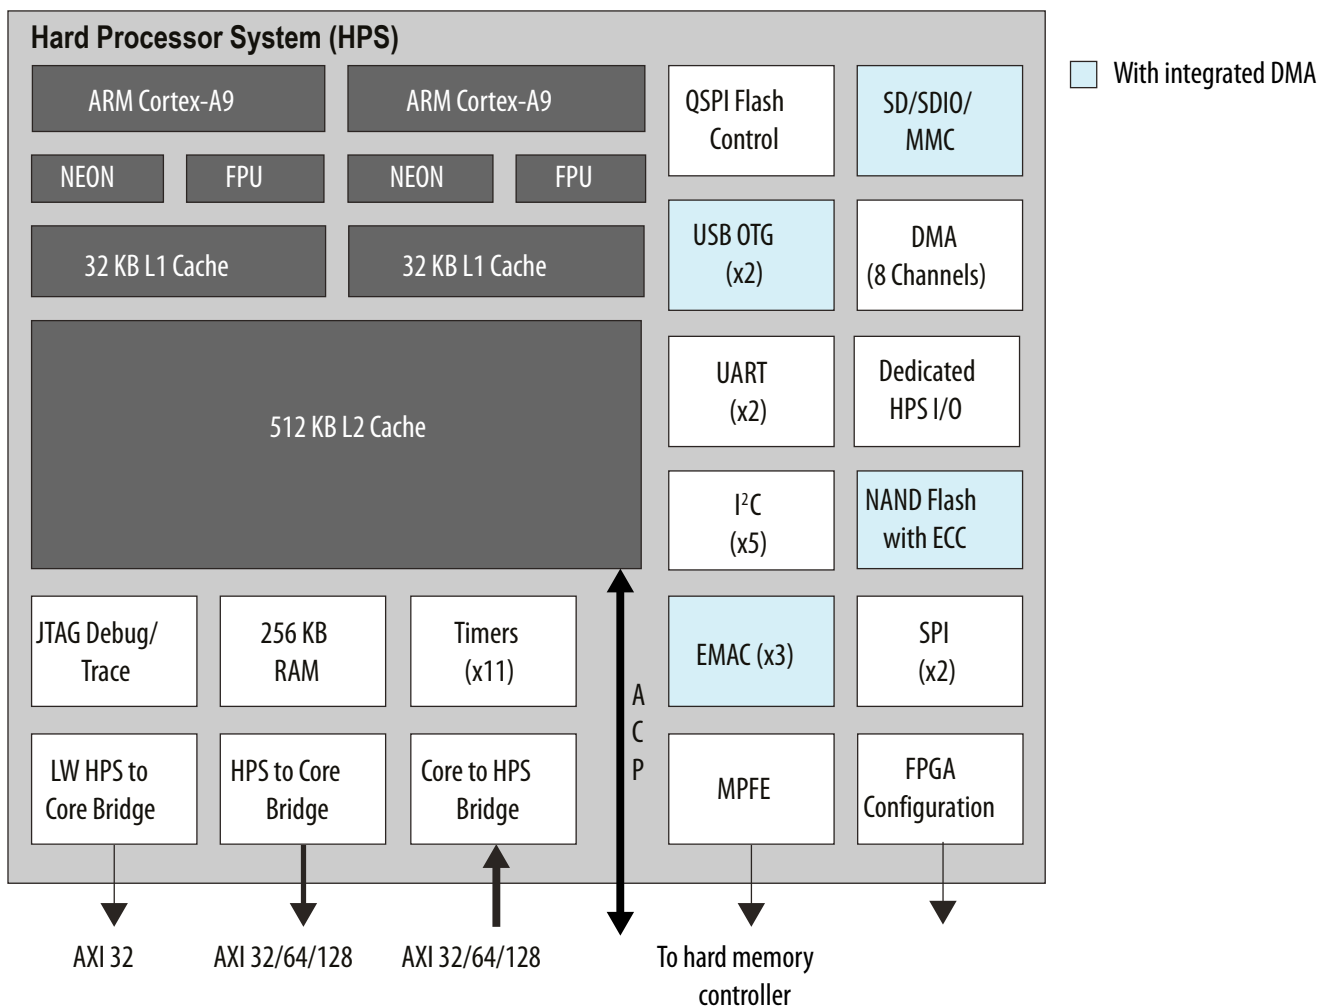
Hard Processor System (HPS)

With integrated DMA

ARM Cortex-A9

ARM Cortex-A9

NEON

FPU

NEON

FPU

32 KB L1 Cache

32 KB L1 Cache

512 KB L2 Cache

QSPI Flash Control

SD/SDIO/ MMC

USB OTG (x2)

DMA (8 Channels)

UART (x2)

Dedicated HPS I/O

I$^2$C (x5)

NAND Flash with ECC

JTAG Debug/ Trace

256 KB RAM

Timers (x11)

EMAC (x3)

SPI (x2)

A C P

LW HPS to Core Bridge

HPS to Core Bridge

Core to HPS Bridge

MPFE

FPGA Configuration

AXI 32

AXI 32/64/128

AXI 32/64/128

To hard memory controller